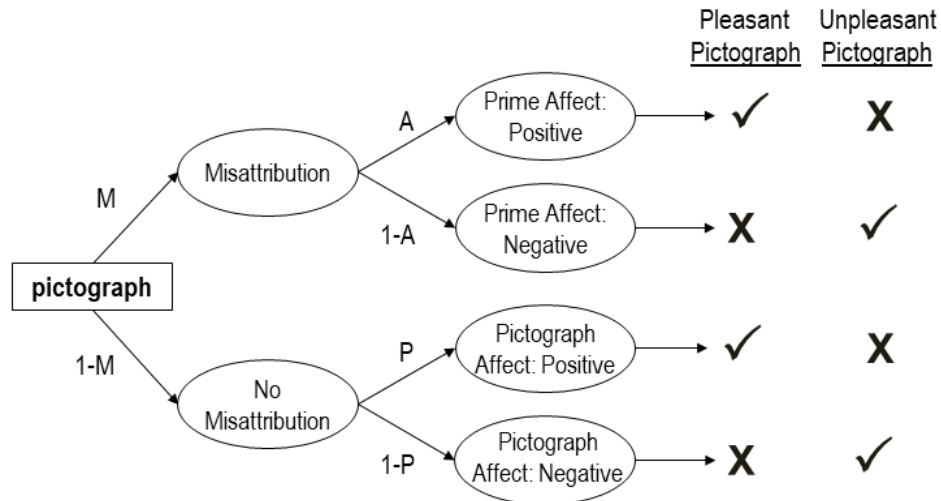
Pleasant Pictograph

Unpleasant Pictograph

pictograph

M

Misattribution

A

Prime Affect: Positive

✓

X

1-A

Prime Affect: Negative

X

✓

1-M

No Misattribution

P

Pictograph Affect: Positive

✓

X

1-P

Pictograph Affect: Negative

X

✓